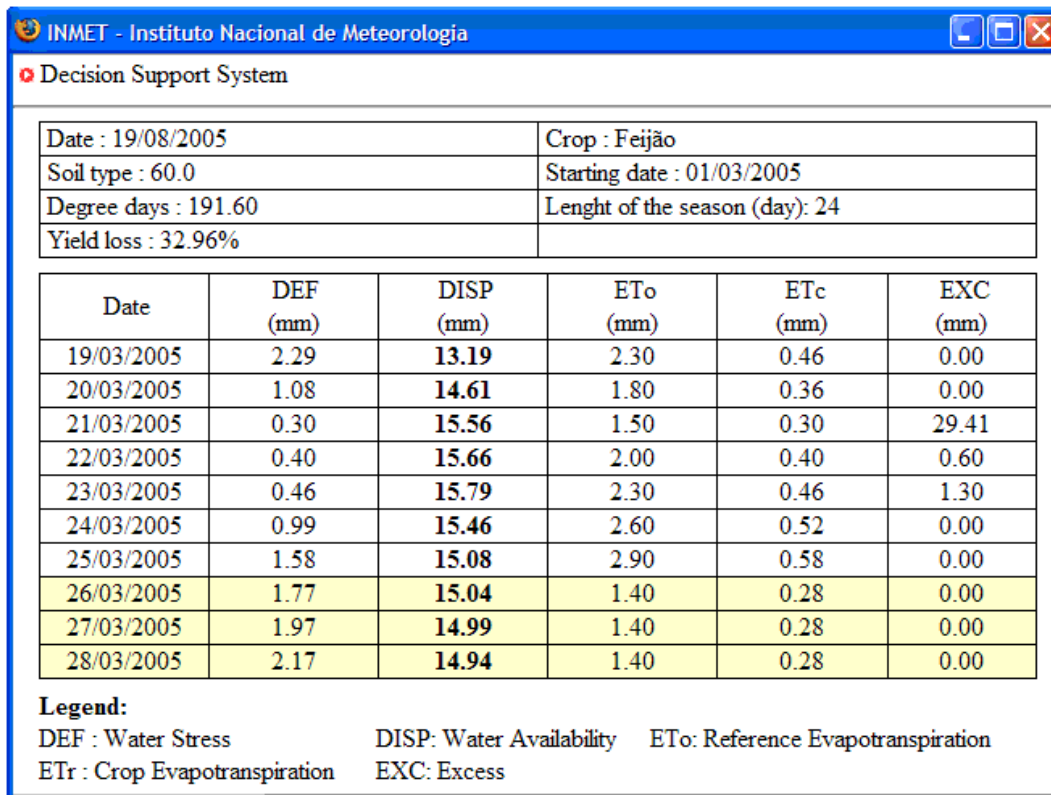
INMET - Instituto Nacional de Meteorologia

Decision Support System

| Date : 19/08/2005 | Crop : Feijão |
|---|---|
| Soil type : 60.0 | Starting date : 01/03/2005 |
| Degree days : 191.60 | Lenght of the season (day): 24 |
| Yield loss : 32.96% | |

| Date | DEF (mm) | DISP (mm) | ETo (mm) | ETc (mm) | EXC (mm) |
|---|---|---|---|---|---|
| 19/03/2005 | 2.29 | **13.19** | 2.30 | 0.46 | 0.00 |
| 20/03/2005 | 1.08 | **14.61** | 1.80 | 0.36 | 0.00 |
| 21/03/2005 | 0.30 | **15.56** | 1.50 | 0.30 | 29.41 |
| 22/03/2005 | 0.40 | **15.66** | 2.00 | 0.40 | 0.60 |
| 23/03/2005 | 0.46 | **15.79** | 2.30 | 0.46 | 1.30 |
| 24/03/2005 | 0.99 | **15.46** | 2.60 | 0.52 | 0.00 |
| 25/03/2005 | 1.58 | **15.08** | 2.90 | 0.58 | 0.00 |
| 26/03/2005 | 1.77 | **15.04** | 1.40 | 0.28 | 0.00 |
| 27/03/2005 | 1.97 | **14.99** | 1.40 | 0.28 | 0.00 |
| 28/03/2005 | 2.17 | **14.94** | 1.40 | 0.28 | 0.00 |

**Legend:**
DEF : Water Stress DISP: Water Availability ETo: Reference Evapotranspiration
ETr : Crop Evapotranspiration EXC: Excess